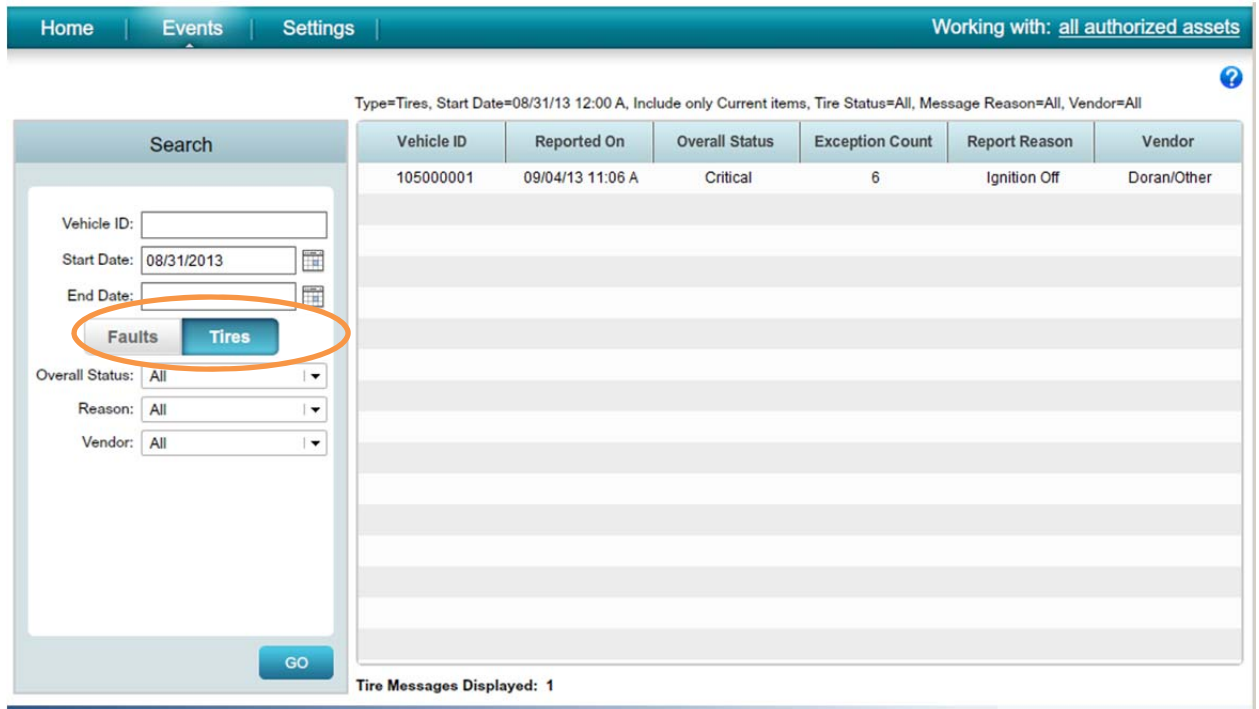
Home | Events | Settings | Working with: all authorized assets

?

Type=Tires, Start Date=08/31/13 12:00 A, Include only Current items, Tire Status=All, Message Reason=All, Vendor=All

Search

Vehicle ID:
Start Date: 08/31/2013
End Date:
Faults Tires
Overall Status: All
Reason: All
Vendor: All

GO

| Vehicle ID | Reported On | Overall Status | Exception Count | Report Reason | Vendor |
|---|---|---|---|---|---|
| 105000001 | 09/04/13 11:06 A | Critical | 6 | Ignition Off | Doran/Other |

Tire Messages Displayed: 1